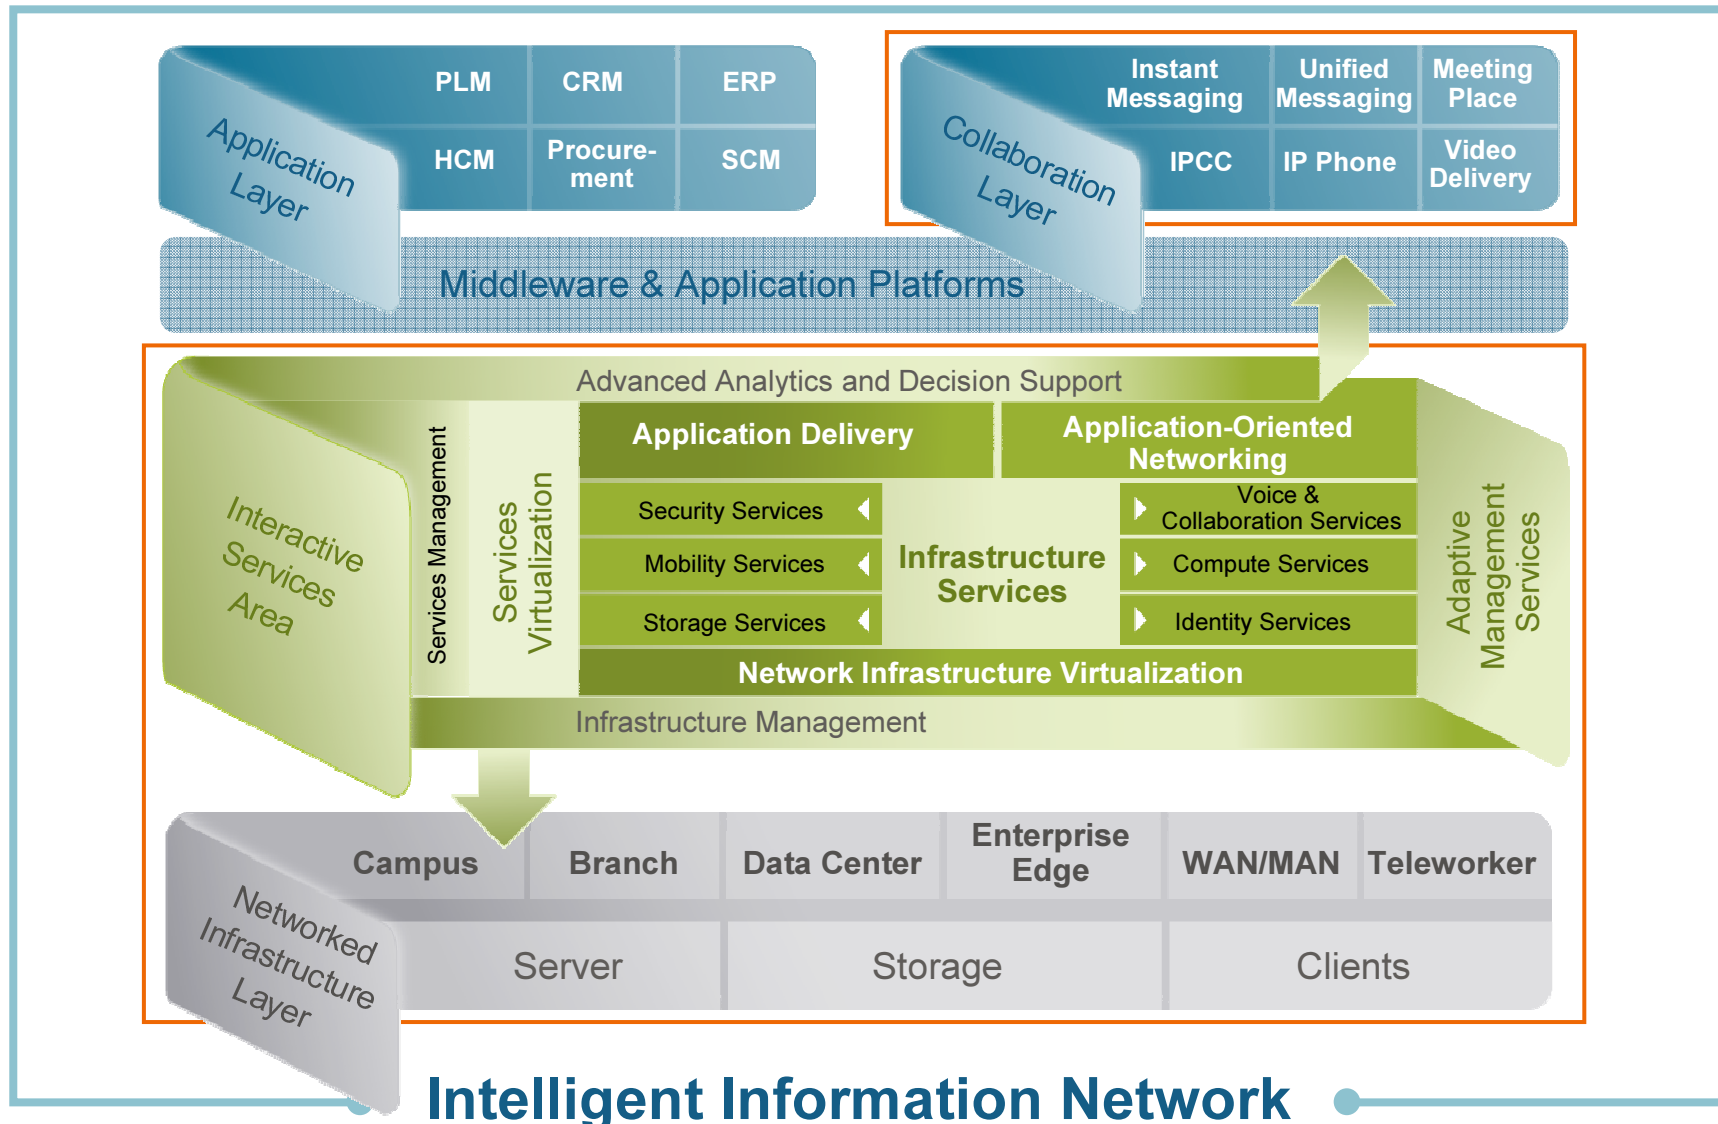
Application Layer

| PLM | CRM | ERP |
|---|---|---|
| HCM | Procurement | SCM |

Collaboration Layer

| Instant Messaging | Unified Messaging | Meeting Place |
|---|---|---|
| IPCC | IP Phone | Video Delivery |

Middleware & Application Platforms

Interactive Services Area

Advanced Analytics and Decision Support

Services Management

Services Virtualization

Application Delivery

Application-Oriented Networking

Security Services

Mobility Services

Storage Services

Infrastructure Services

Voice & Collaboration Services

Compute Services

Identity Services

Network Infrastructure Virtualization

Infrastructure Management

Adaptive Management Services

Networked Infrastructure Layer

| Campus | Branch | Data Center | Enterprise Edge | WAN/MAN | Teleworker |
|---|---|---|---|---|---|

| Server | Storage | Clients |
|---|---|---|

Intelligent Information Network